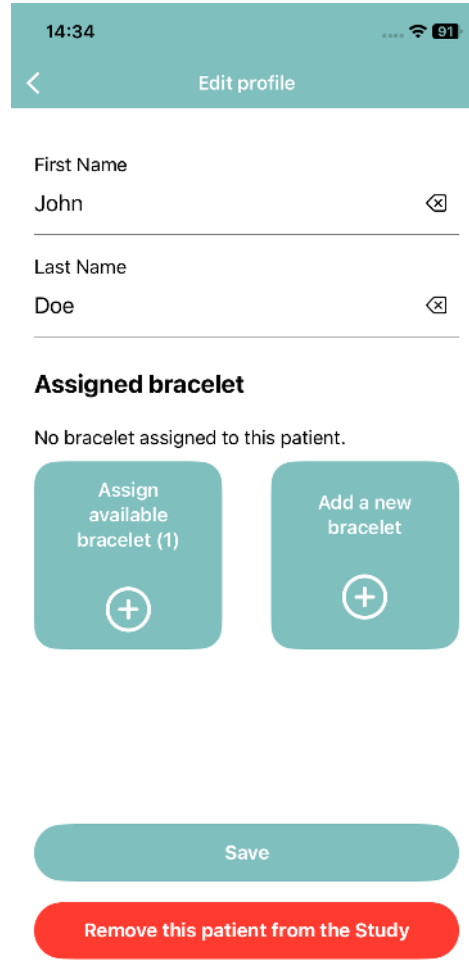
14:34

91

Edit profile

First Name

John

Last Name

Doe

Assigned bracelet

No bracelet assigned to this patient.

Assign available bracelet (1)

Add a new bracelet

Save

Remove this patient from the Study